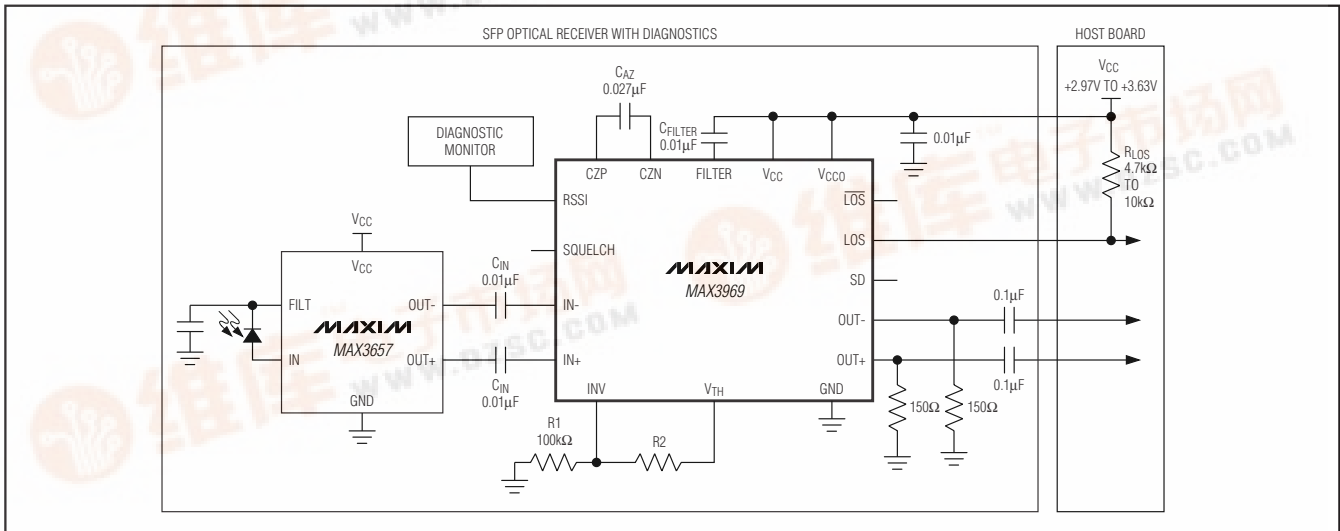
SFP OPTICAL RECEIVER WITH DIAGNOSTICS

HOST BOARD

$C_{AZ}$
0.027μF

DIAGNOSTIC MONITOR

$C_{FILTER}$
0.01μF

0.01μF

$V_{CC}$
+2.97V TO +3.63V

$R_{LOS}$
4.7kΩ
TO
10kΩ

CZP CZN FILTER $V_{CC}$ $V_{CCO}$

RSSI

$\overline{LOS}$

LOS

SQUELCH

SD

$V_{CC}$

$V_{CC}$

$C_{IN}$
0.01μF

MAXIM
MAX3969

FILT

OUT-

IN-

OUT-

0.1μF

MAXIM
MAX3657

IN

OUT+

IN+

OUT+

0.1μF

GND

$C_{IN}$
0.01μF

INV

$V_{TH}$

GND

150Ω

150Ω

R1
100kΩ

R2

www.DZSC.COM